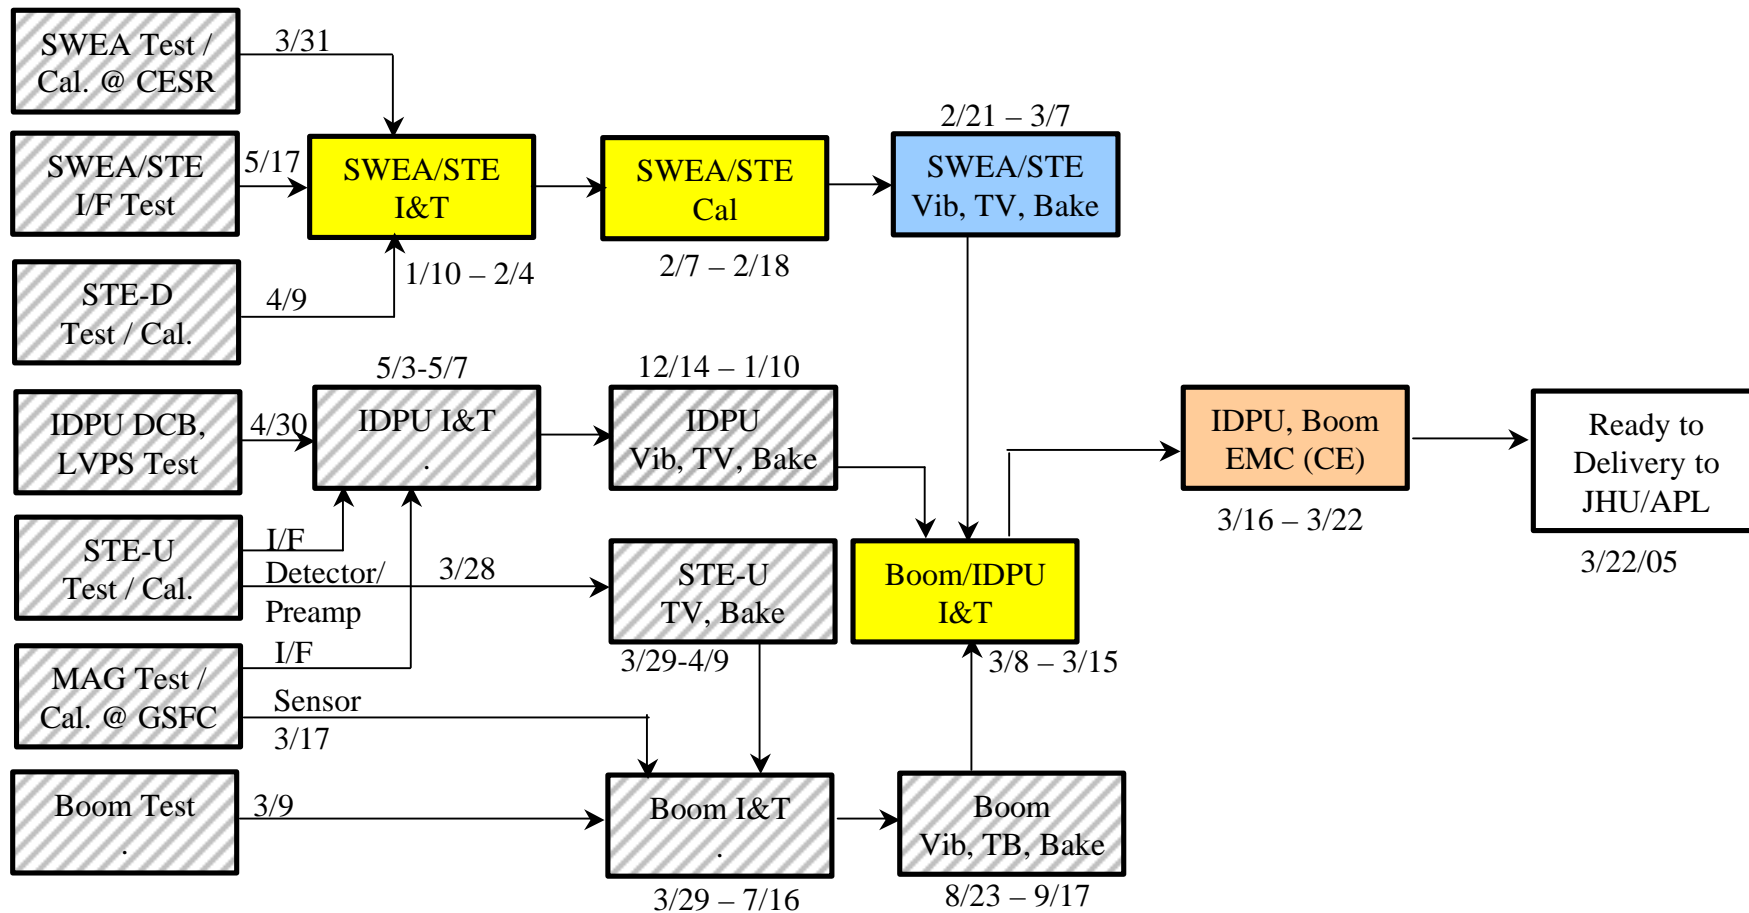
SWEA Test / Cal. @ CESR

3/31

SWEA/STE I/F Test

5/17

SWEA/STE I&T

SWEA/STE Cal

2/21 – 3/7

SWEA/STE Vib, TV, Bake

STE-D Test / Cal.

4/9

1/10 – 2/4

2/7 – 2/18

5/3-5/7

12/14 – 1/10

IDPU DCB, LVPS Test

4/30

IDPU I&T .

IDPU Vib, TV, Bake

IDPU, Boom EMC (CE)

Ready to Delivery to JHU/APL

3/16 – 3/22

3/22/05

STE-U Test / Cal.

I/F

Detector/ Preamp

3/28

STE-U TV, Bake

Boom/IDPU I&T

3/29-4/9

3/8 – 3/15

MAG Test / Cal. @ GSFC

I/F

Sensor

3/17

Boom Test .

3/9

Boom I&T .

Boom Vib, TB, Bake

3/29 – 7/16

8/23 – 9/17